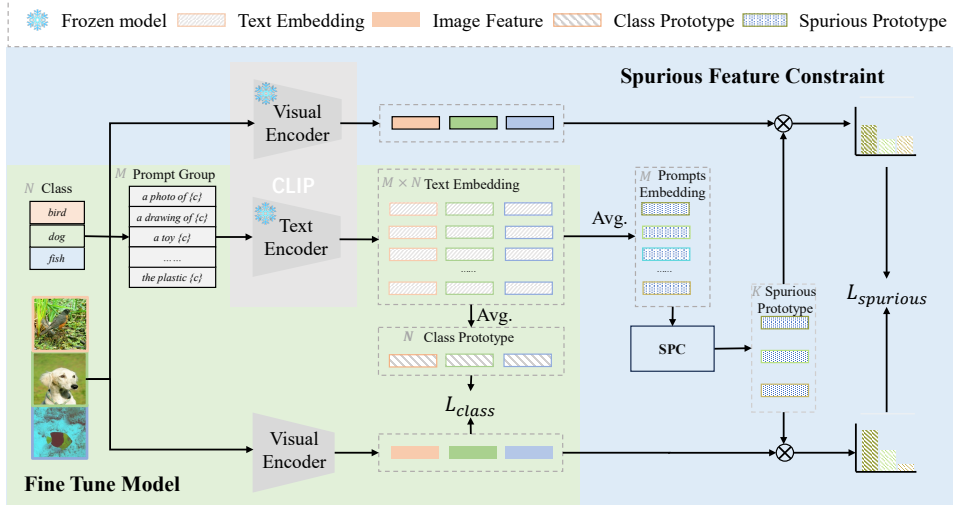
Frozen model Text Embedding Image Feature Class Prototype Spurious Prototype

Spurious Feature Constraint

Visual Encoder

CLIP

$M$ Prompt Group

$N$ Class

bird

dog

fish

a photo of {c}

a drawing of {c}

a toy {c}

……

the plastic {c}

Text Encoder

$M \times N$ Text Embedding

......

Avg.

$M$ Prompts Embedding

......

Avg.

$N$ Class Prototype

SPC

$K$ Spurious Prototype

$L_{spurious}$

$L_{class}$

Visual Encoder

Fine Tune Model